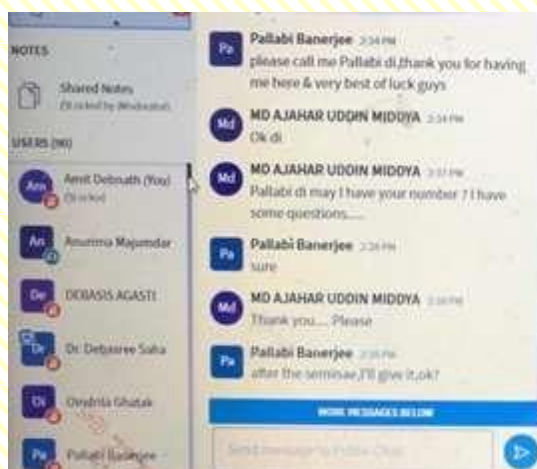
NOTES

Shared Notes
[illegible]

USERS (90)

Am Amit Debnath (You)
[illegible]

An Anumna Majumdar

De DEBASIS AGASTI

Dr Dr. Debjanee Saha

Oi Oindrila Ghatak

Pa Pallabi Banerjee

Pa Pallabi Banerjee 2:34 PM
please call me Pallabi di,thank you for having me here & very best of luck guys

Md MD AJAHAR UDDIN MIDDYA 2:34 PM
Ok di

Md MD AJAHAR UDDIN MIDDYA 2:37 PM
Pallabi di may I have your number ? I have some questions.....

Pa Pallabi Banerjee 2:38 PM
sure

Md MD AJAHAR UDDIN MIDDYA 2:38 PM
Thank you.... Please

Pa Pallabi Banerjee 2:38 PM
after the seminae,I'll give it,ok?

MORE MESSAGES BELOW

Send message to Public Chat